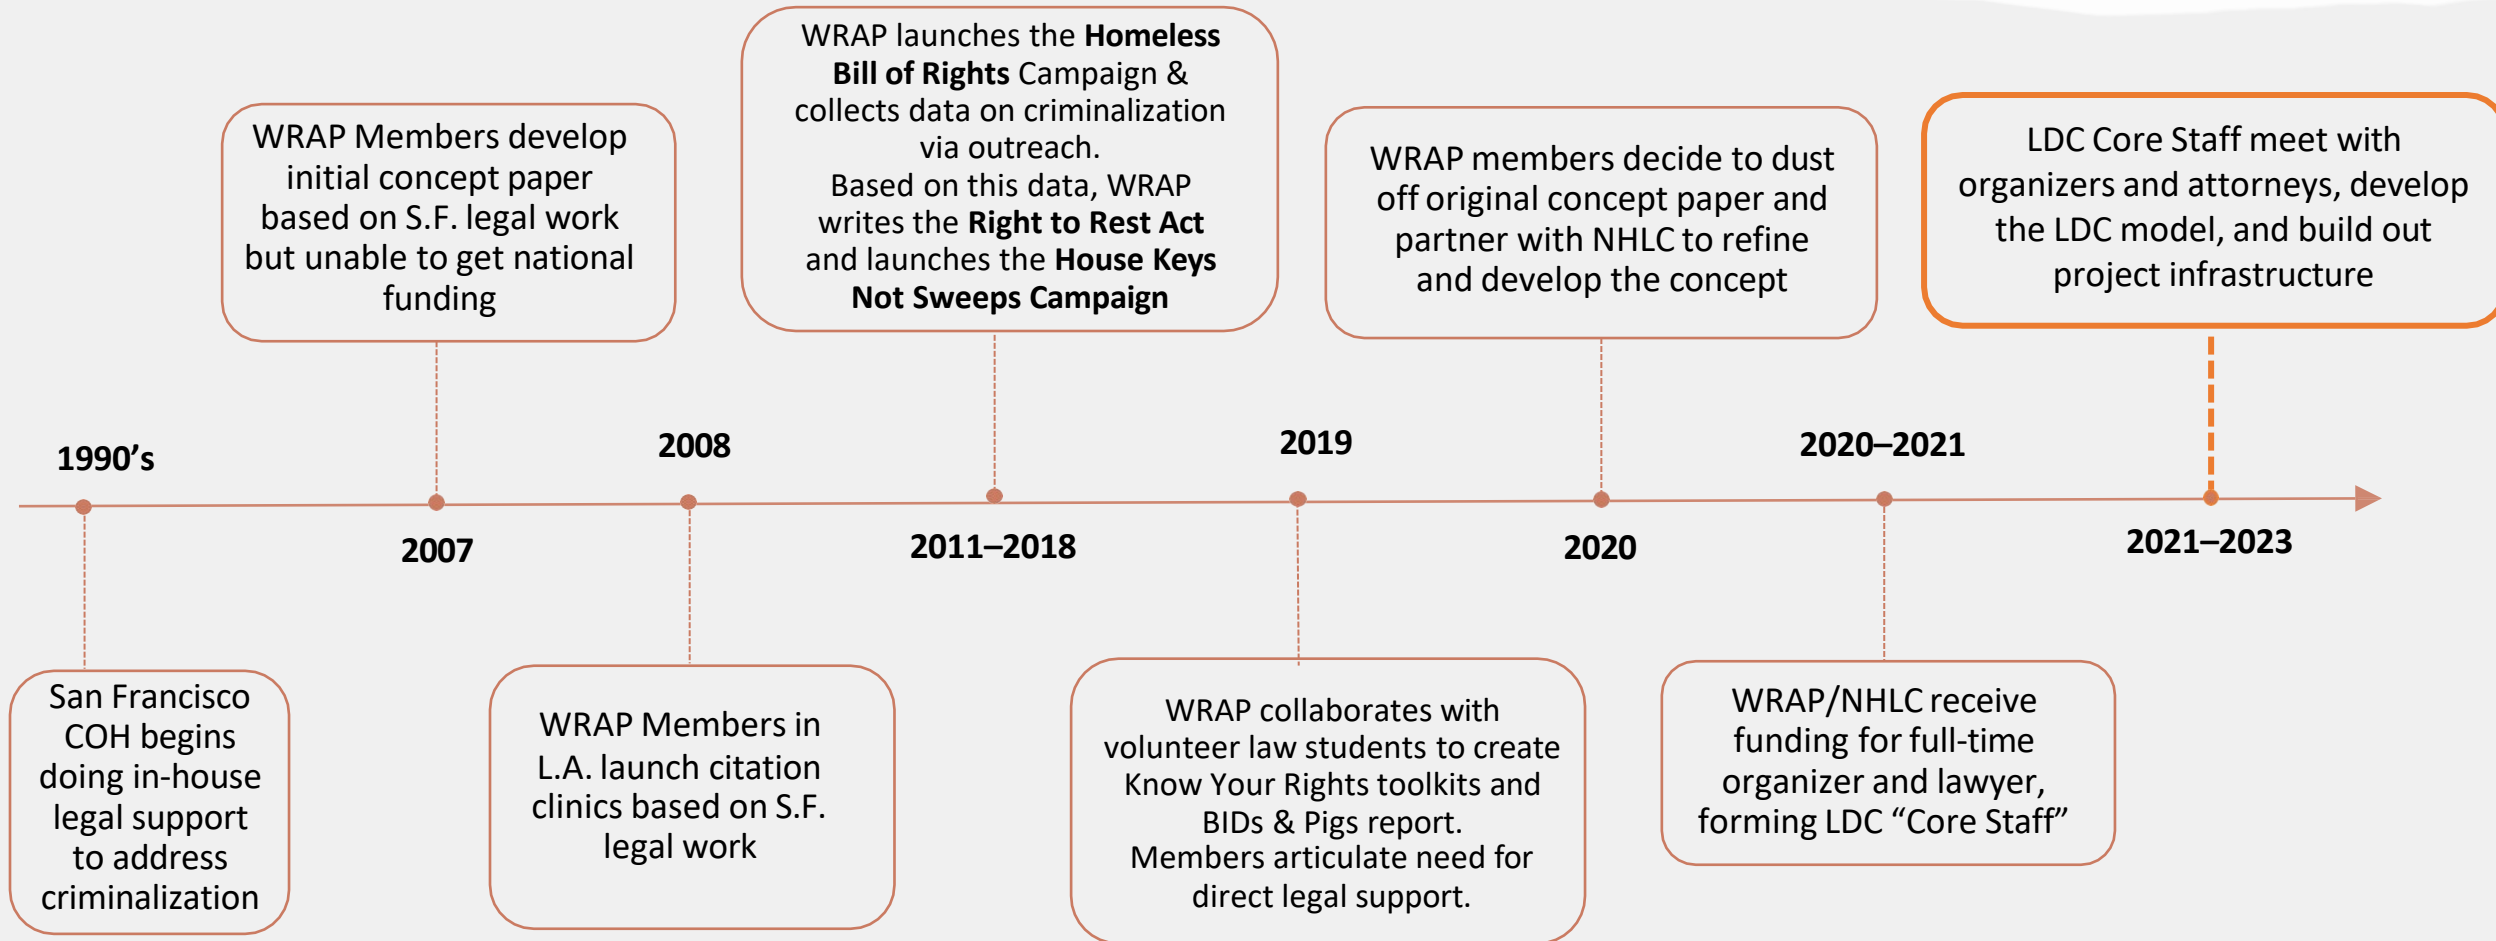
1990's

San Francisco COH begins doing in-house legal support to address criminalization

2007

WRAP Members develop initial concept paper based on S.F. legal work but unable to get national funding

2008

WRAP Members in L.A. launch citation clinics based on S.F. legal work

2011–2018

WRAP launches the **Homeless Bill of Rights** Campaign & collects data on criminalization via outreach.
Based on this data, WRAP writes the **Right to Rest Act** and launches the **House Keys Not Sweeps Campaign**

2019

WRAP collaborates with volunteer law students to create Know Your Rights toolkits and BIDs & Pigs report.
Members articulate need for direct legal support.

2020

WRAP members decide to dust off original concept paper and partner with NHLC to refine and develop the concept

2020–2021

WRAP/NHLC receive funding for full-time organizer and lawyer, forming LDC "Core Staff"

2021–2023

LDC Core Staff meet with organizers and attorneys, develop the LDC model, and build out project infrastructure